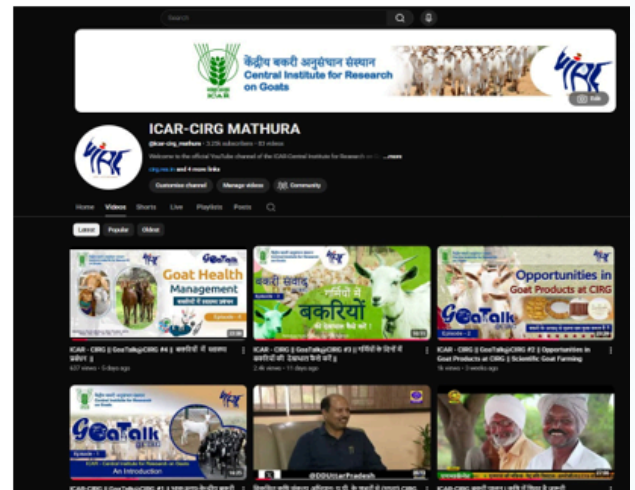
Search

केंद्रीय बकरी अनुसंधान संस्थान
Central Institute for Research on Goats
ICAR

Edit

ICAR-CIRG MATHURA
@icar-cirg_mathura • 3.23K subscribers • 83 videos
Welcome to the official YouTube channel of the ICAR-Central Institute for Research on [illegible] ...more
cirg.res.in and 4 more links

Customise channel
Manage videos
Community

Home Videos Shorts Live Playlists Posts

Latest Popular Oldest

Goat Health Management
बकरियों में स्वास्थ्य प्रबंधन
GoaTalk
Episode - 4
22:06

ICAR - CIRG || GoaTalk@CIRG #4 || बकरियों में स्वास्थ्य प्रबंधन ||
637 views • 5 days ago

गर्मियों में बकरियों
Episode - 3
18:21

ICAR - CIRG || GoaTalk@CIRG #3 || गर्मियों के दिनों में बकरियों की देखभाल कैसे करें ||
2.4K views • 11 days ago

Opportunities in Goat Products at CIRG
GoaTalk
Episode - 2
22:58

ICAR - CIRG || GoaTalk@CIRG #2 || Opportunities in Goat Products at CIRG || Scientific Goat Farming
1K views • 3 weeks ago

GoaTalk
Episode - 1
ICAR - Central Institute for Research on Goats
An Introduction
14:21

@DDUttarPradesh

ICAR-CIRG || GoaTalk@CIRG #1 || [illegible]

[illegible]

ICAR-CIRG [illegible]